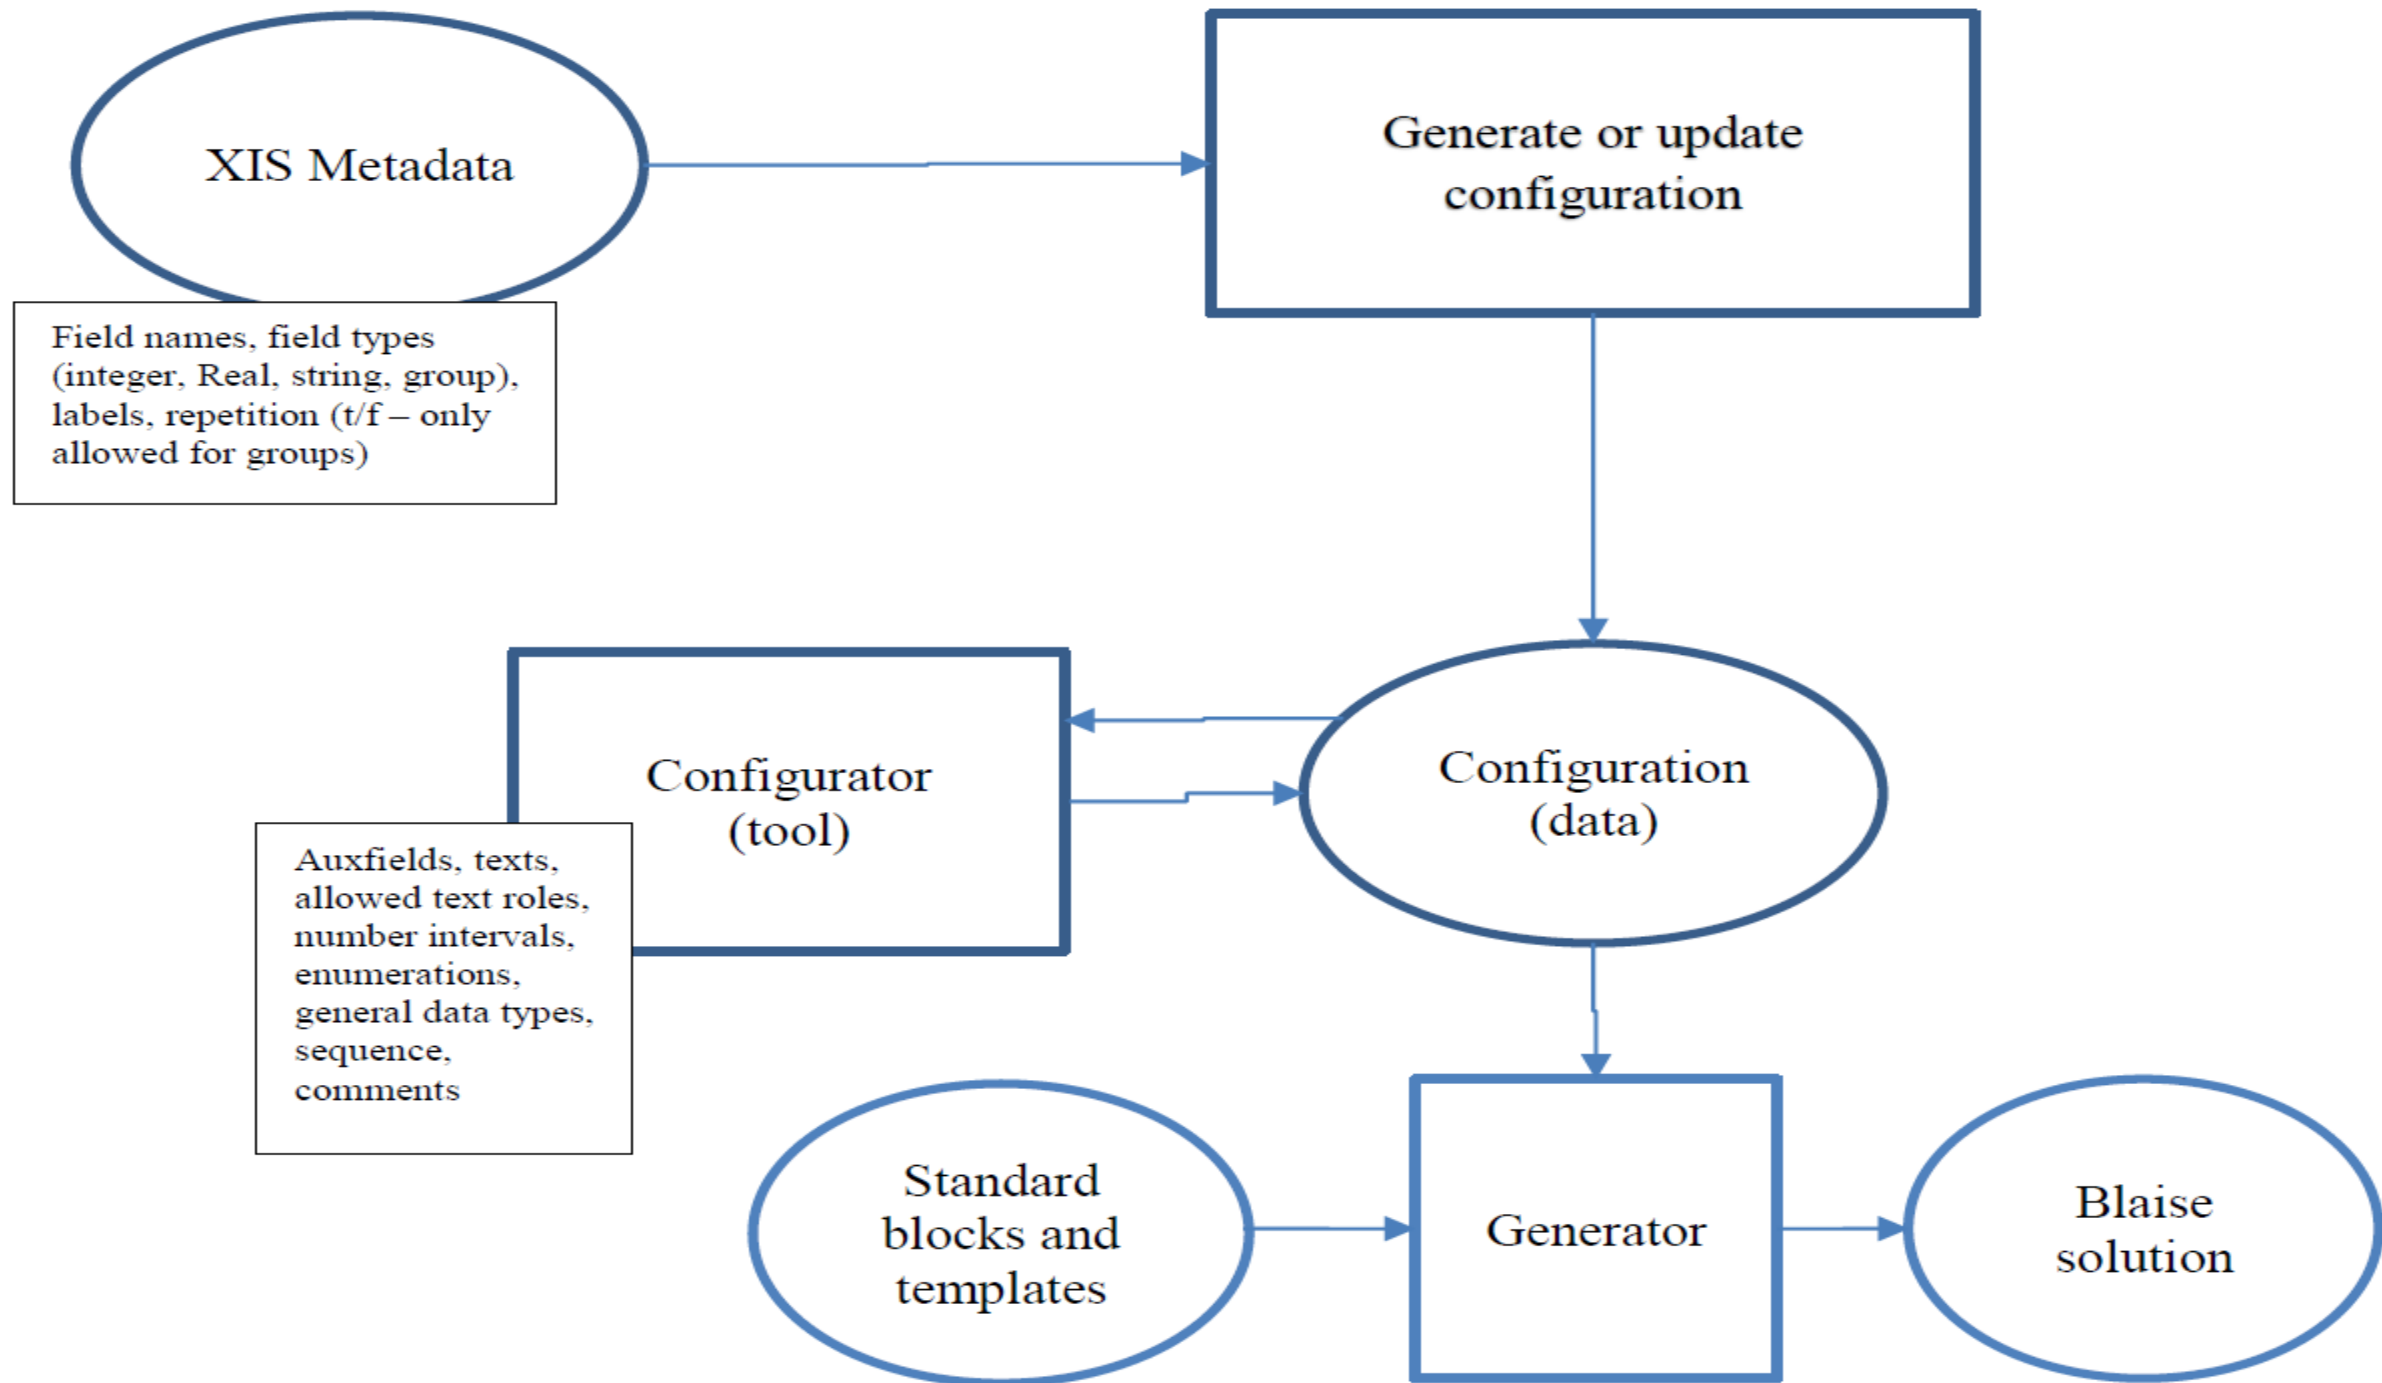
XIS Metadata

Field names, field types (integer, Real, string, group), labels, repetition (t/f – only allowed for groups)

Generate or update configuration

Configurator (tool)

Auxfields, texts, allowed text roles, number intervals, enumerations, general data types, sequence, comments

Configuration (data)

Standard blocks and templates

Generator

Blaise solution